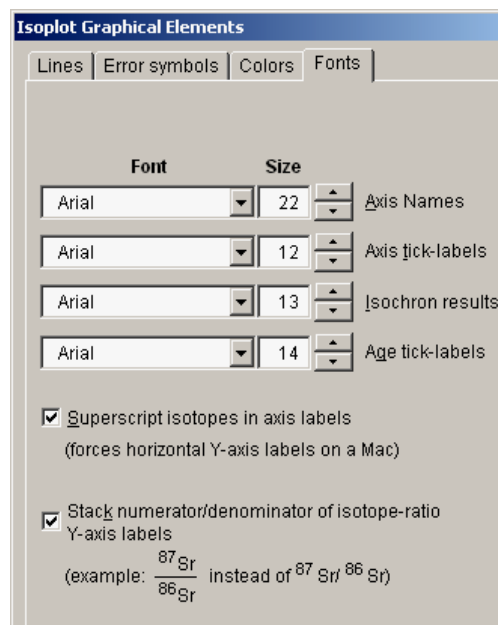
Isoplot Graphical Elements

Lines | Error symbols | Colors | Fonts

Font

Size

Arial

22

Axis Names

Arial

12

Axis tick-labels

Arial

13

Isochron results

Arial

14

Age tick-labels

Superscript isotopes in axis labels (forces horizontal Y-axis labels on a Mac)

Stack numerator/denominator of isotope-ratio Y-axis labels

(example: $\frac{^{87}Sr}{^{86}Sr}$ instead of $^{87}Sr/^{86}Sr$)